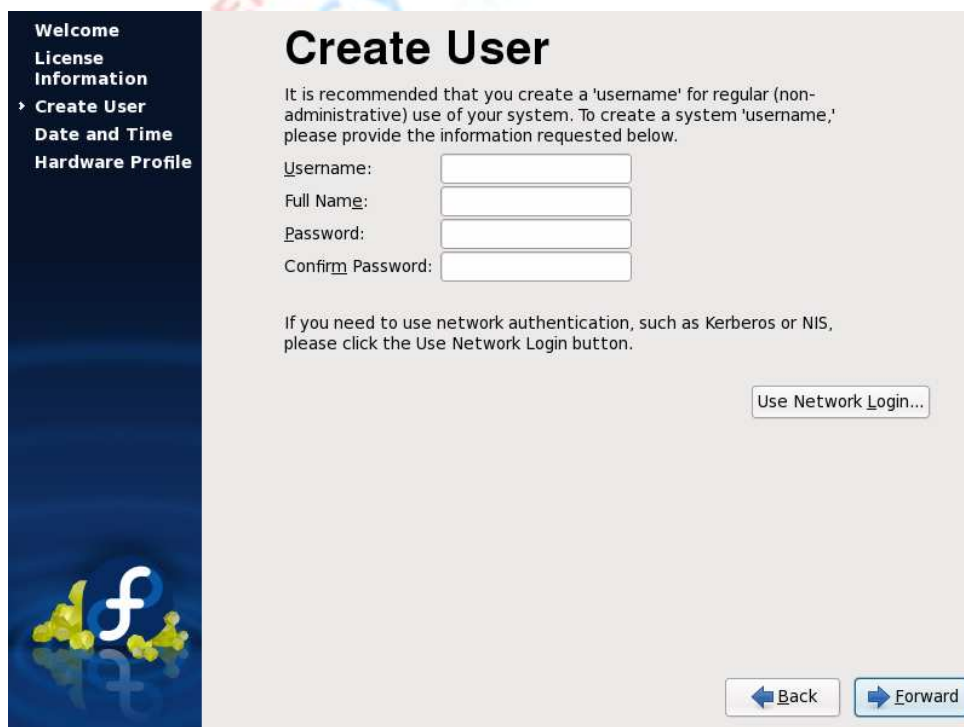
Welcome
License Information
› Create User
Date and Time
Hardware Profile

Create User

It is recommended that you create a 'username' for regular (non-administrative) use of your system. To create a system 'username,' please provide the information requested below.

Username:
Full Name:
Password:
Confirm Password:

If you need to use network authentication, such as Kerberos or NIS, please click the Use Network Login button.

Use Network Login...

Back
Forward